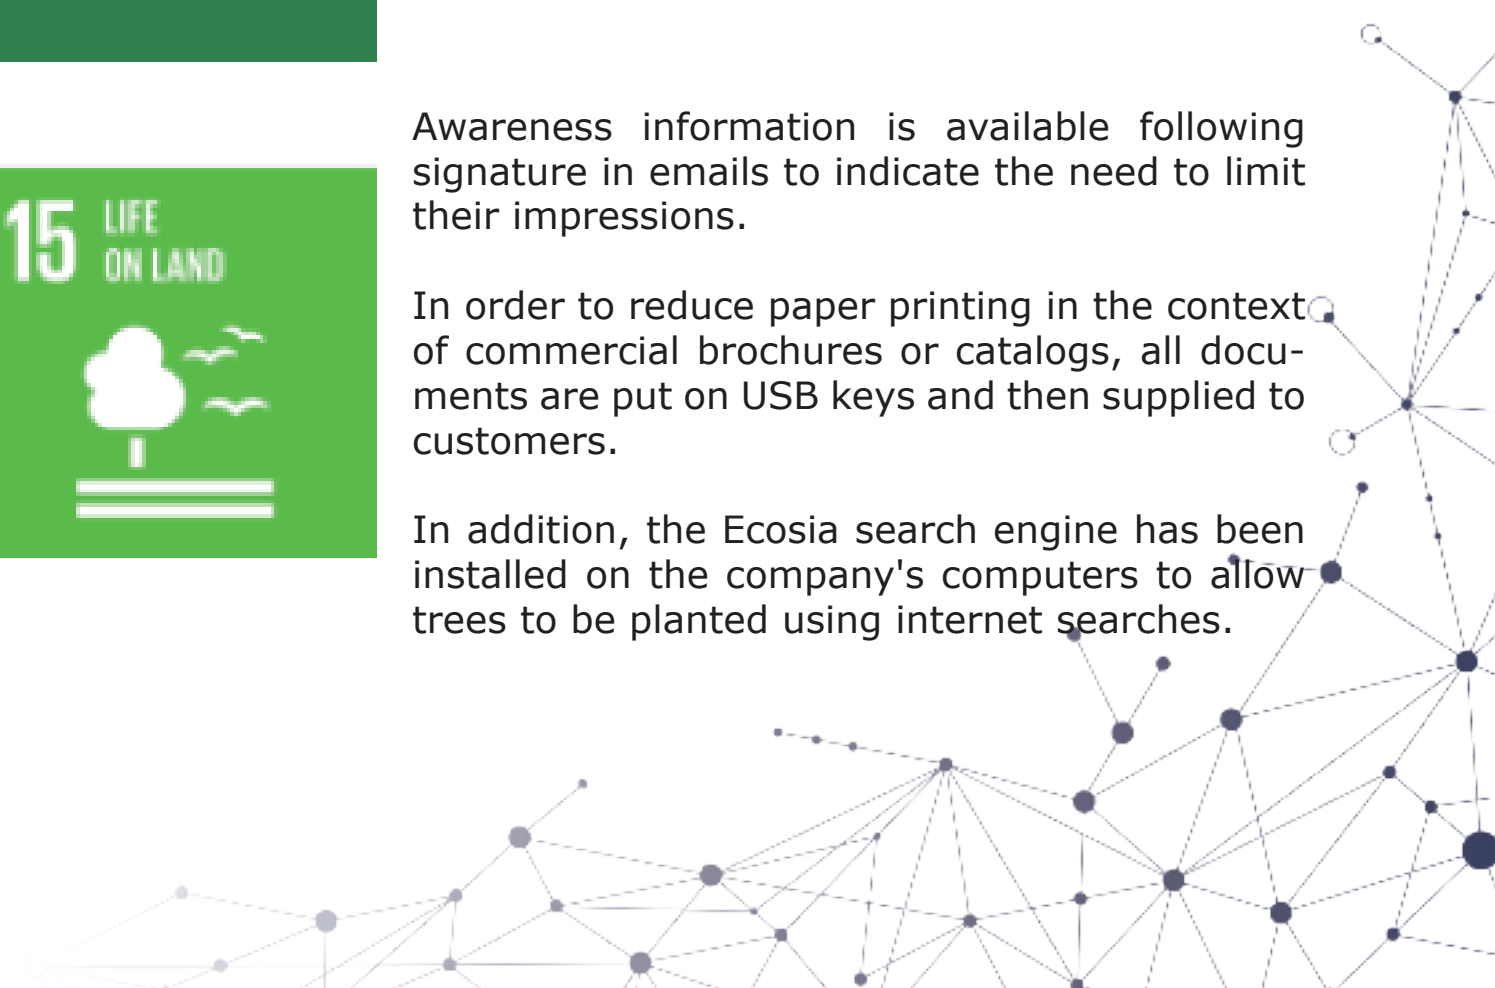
15 LIFE ON LAND

Awareness information is available following signature in emails to indicate the need to limit their impressions.

In order to reduce paper printing in the context of commercial brochures or catalogs, all documents are put on USB keys and then supplied to customers.

In addition, the Ecosia search engine has been installed on the company's computers to allow trees to be planted using internet searches.